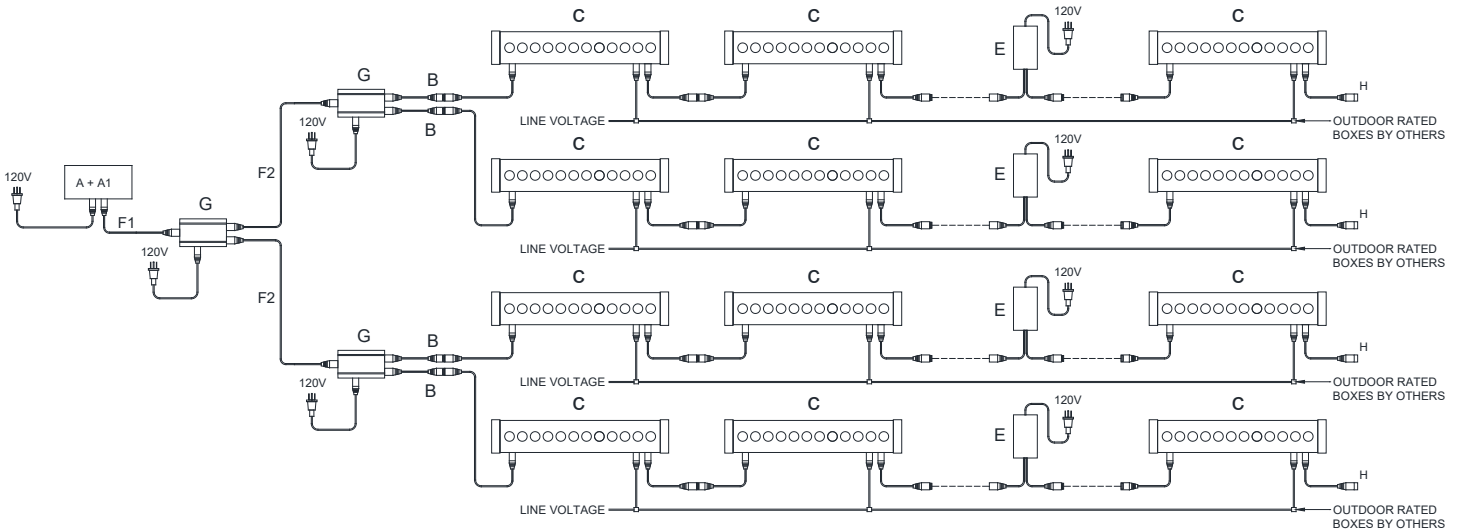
120V
A + A1
F1
G
120V
F2
F2
G
120V
B
B
G
120V
B
B

C
C
120V
E
C
H
LINE VOLTAGE
OUTDOOR RATED BOXES BY OTHERS

C
C
120V
E
C
H
LINE VOLTAGE
OUTDOOR RATED BOXES BY OTHERS

C
C
120V
E
C
H
LINE VOLTAGE
OUTDOOR RATED BOXES BY OTHERS

C
C
120V
E
C
H
LINE VOLTAGE
OUTDOOR RATED BOXES BY OTHERS